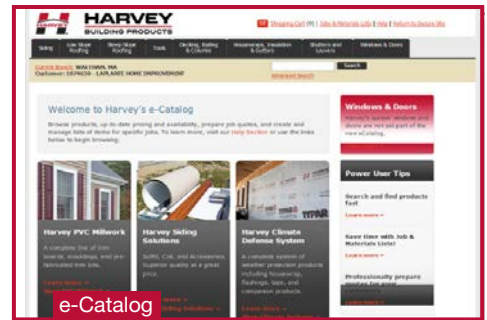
HARVEY
BUILDING PRODUCTS

Shopping Cart | Jobs & Materials Lists | Help | Return to Dealers Site

Siding | Low Slope Roofing | Steep Slope Roofing | Tools | Decking, Railing & Columns | Housewraps, Insulation & Gutters | Shutters and Louvers | Windows & Doors

Current Branch: WALTHAM, MA
Customer: 1074658 - LAPLANTE HOME IMPROVEMENT

Search
Advanced Search

Welcome to Harvey's e-Catalog

Browse products, up-to-date pricing and availability, prepare job quotes, and create and manage lists of items for specific jobs. To learn more, visit our Help Section or use the links below to begin browsing.

Windows & Doors
Harvey's custom windows and doors are not yet part of the new eCatalog.

Power User Tips

Search and find products fast
Learn more »

Save time with Job & Materials Lists!
Learn more »

Professionally prepare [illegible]

Harvey PVC Millwork
A complete line of trim boards, mouldings, and pre-fabricated trim kits.
Learn more »

Harvey Siding Solutions
Soffit, Coil, and Accessories, superior quality at a great price.
Learn more »

Harvey Climate Defense System
A complete system of weather protection products including housewrap, flashings, tape, and companion products.
Learn more »

TYPAR

e-Catalog